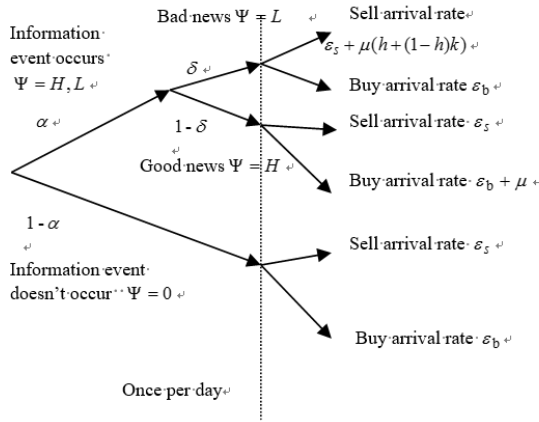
Information event occurs $\Psi = H, L$

Bad news $\Psi = L$

Sell arrival rate $\varepsilon_s + \mu(h+(1-h)k)$

$\delta$

Buy arrival rate $\varepsilon_b$

$\alpha$

$1 - \delta$

Sell arrival rate $\varepsilon_s$

Good news $\Psi = H$

Buy arrival rate $\varepsilon_b + \mu$

$1 - \alpha$

Sell arrival rate $\varepsilon_s$

Information event doesn't occur $\Psi = 0$

Buy arrival rate $\varepsilon_b$

Once per day